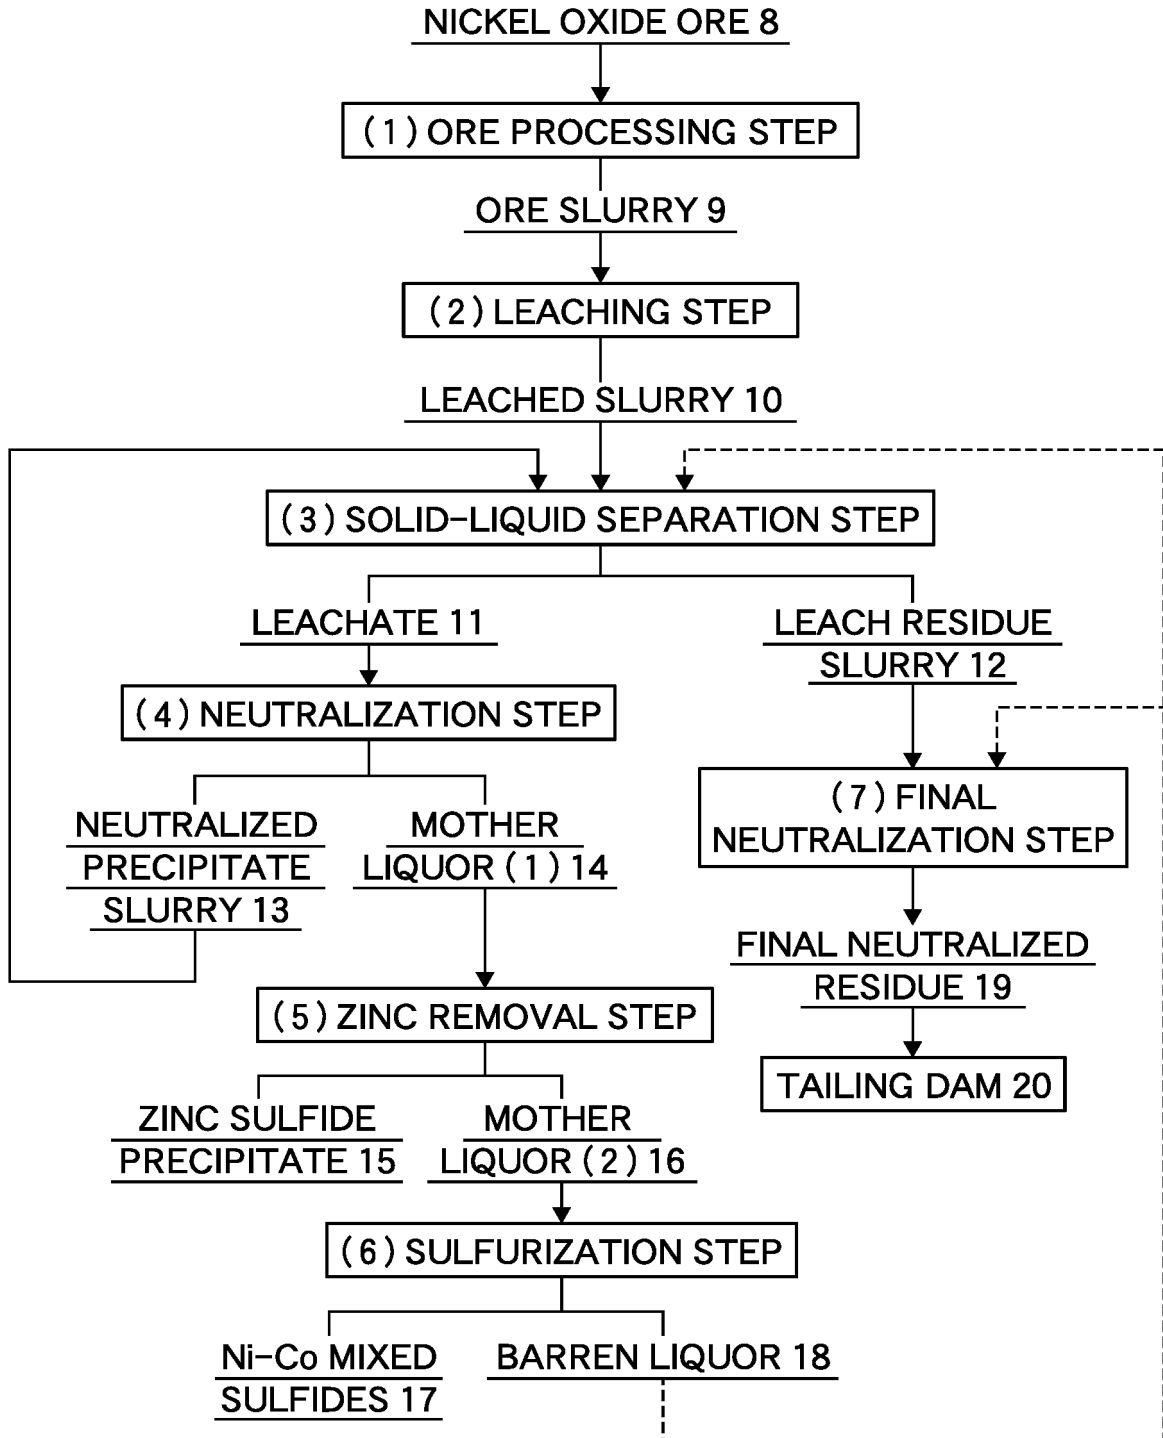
NICKEL OXIDE ORE 8

(1) ORE PROCESSING STEP

ORE SLURRY 9

(2) LEACHING STEP

LEACHED SLURRY 10

(3) SOLID-LIQUID SEPARATION STEP

LEACHATE 11

LEACH RESIDUE SLURRY 12

(4) NEUTRALIZATION STEP

NEUTRALIZED PRECIPITATE SLURRY 13

MOTHER LIQUOR (1) 14

(7) FINAL NEUTRALIZATION STEP

FINAL NEUTRALIZED RESIDUE 19

TAILING DAM 20

(5) ZINC REMOVAL STEP

ZINC SULFIDE PRECIPITATE 15

MOTHER LIQUOR (2) 16

(6) SULFURIZATION STEP

Ni-Co MIXED SULFIDES 17

BARREN LIQUOR 18